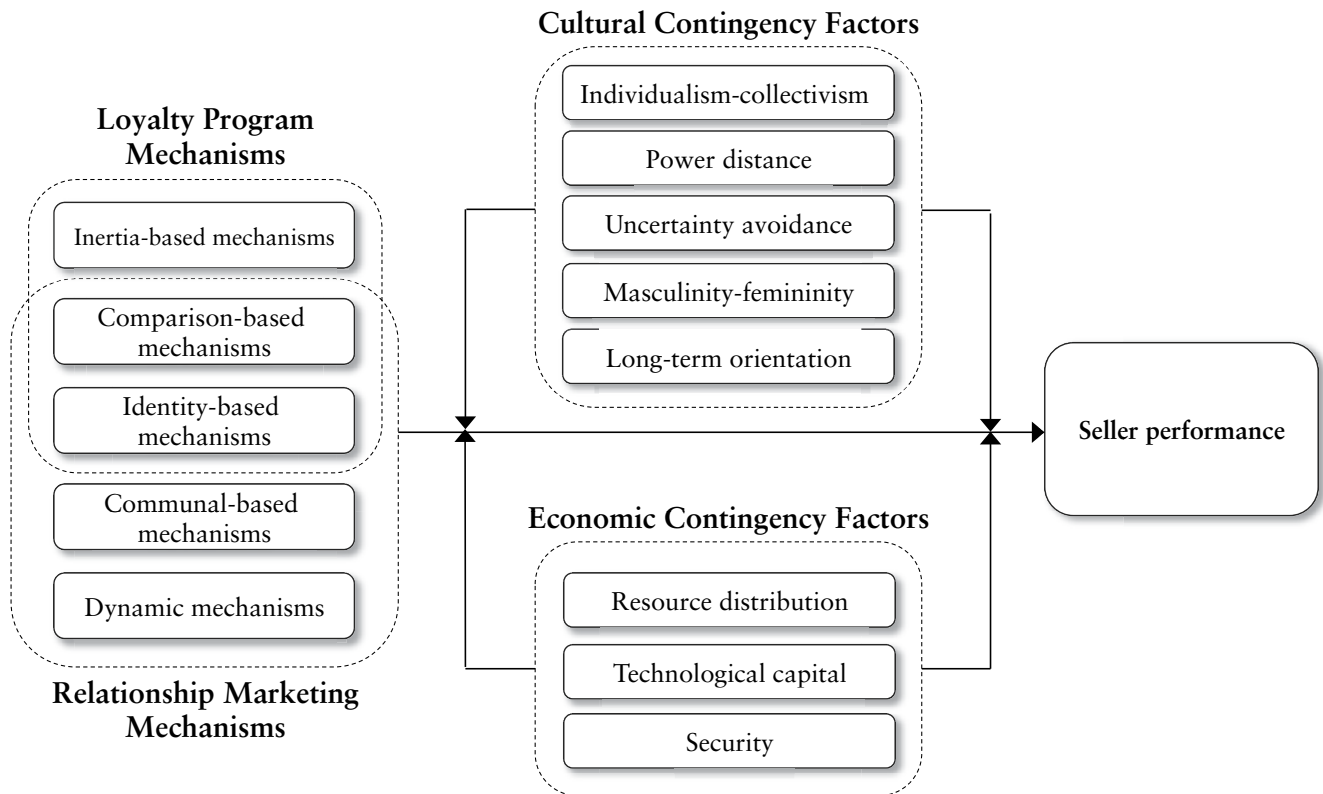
Cultural Contingency Factors

Individualism-collectivism

Power distance

Uncertainty avoidance

Masculinity-femininity

Long-term orientation

Loyalty Program Mechanisms

Inertia-based mechanisms

Comparison-based mechanisms

Identity-based mechanisms

Communal-based mechanisms

Dynamic mechanisms

Relationship Marketing Mechanisms

Seller performance

Economic Contingency Factors

Resource distribution

Technological capital

Security